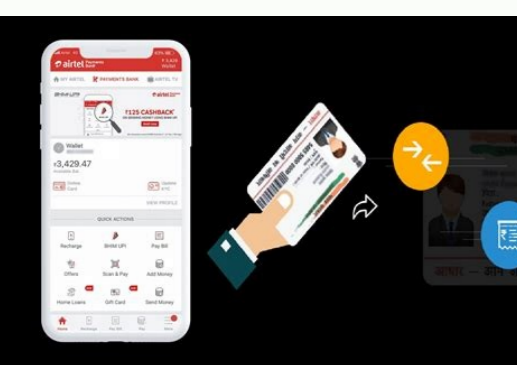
airtel Payments Bank

MY AIRTEL
PAYMENTS BANK
AIRTEL TV

₹125 CASHBACK*

Wallet
₹3,429.47
Available Bal

VIEW PROFILE

QUICK ACTIONS

Recharge
BHIM UPI
Pay Bill
Offers
Scan & Pay
Add Money
Home Loans
Gift Card
Send Money

Home

आधार — आम